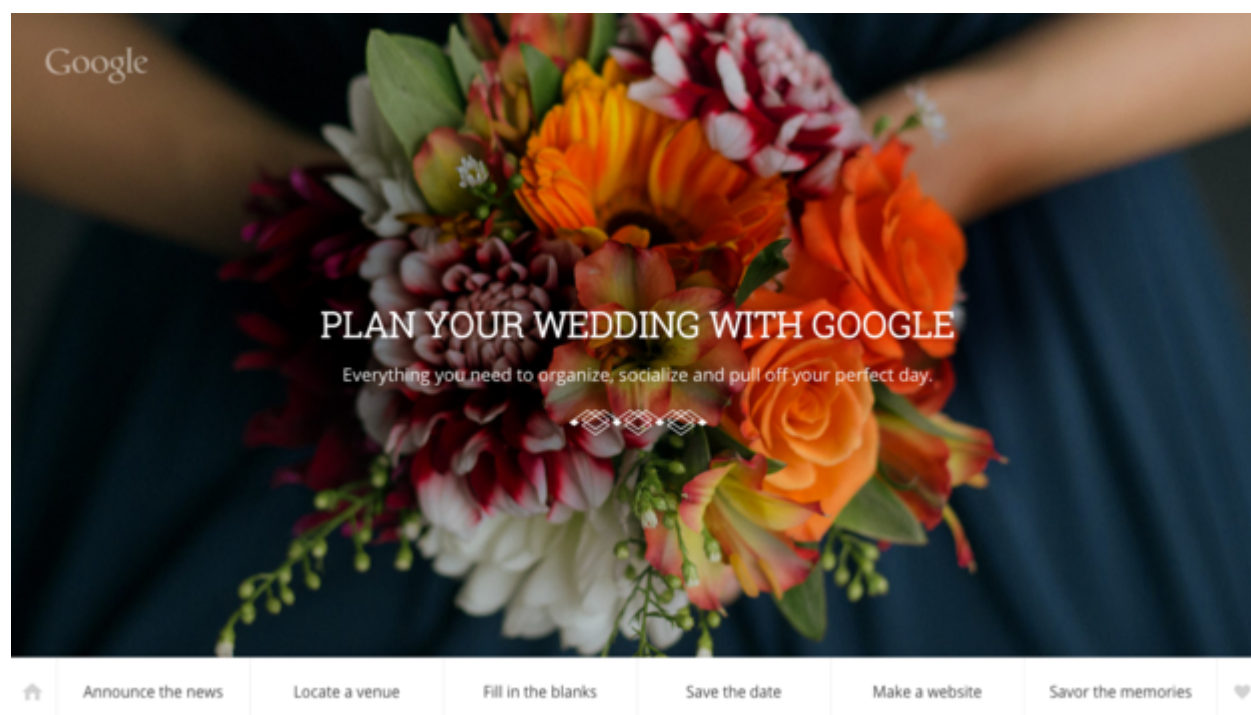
Google

PLAN YOUR WEDDING WITH GOOGLE

Everything you need to organize, socialize and pull off your perfect day.

Announce the news | Locate a venue | Fill in the blanks | Save the date | Make a website | Savor the memories